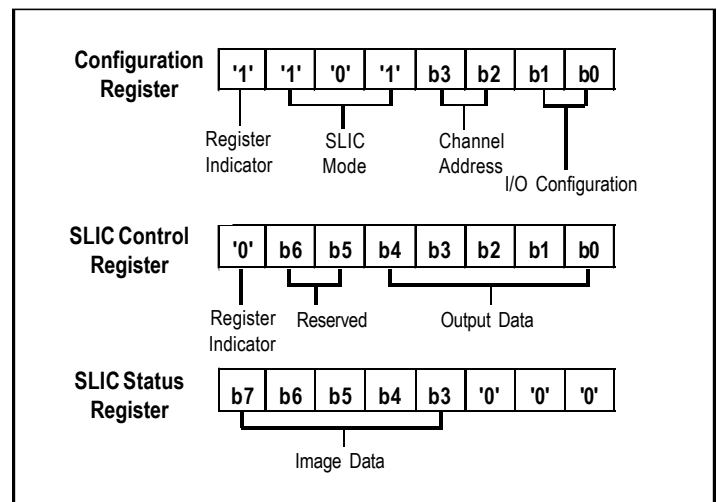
Configuration Register

| '1' | '1' | '0' | '1' | b3 | b2 | b1 | b0 |
|---|---|---|---|---|---|---|---|

Register Indicator

SLIC Mode

Channel Address

I/O Configuration

SLIC Control Register

| '0' | b6 | b5 | b4 | b3 | b2 | b1 | b0 |
|---|---|---|---|---|---|---|---|

Register Indicator

Reserved

Output Data

SLIC Status Register

| b7 | b6 | b5 | b4 | b3 | '0' | '0' | '0' |
|---|---|---|---|---|---|---|---|

Image Data